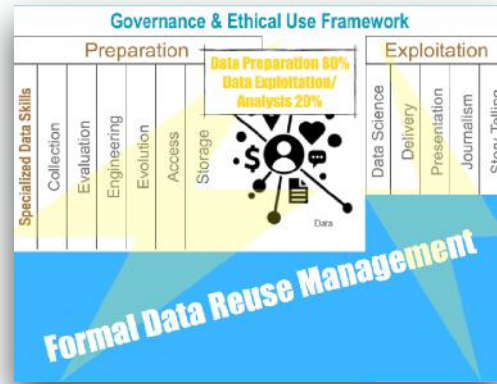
Governance & Ethical Use Framework

Preparation

Specialized Data Skills

Collection

Evaluation

Engineering

Evolution

Access

Storage

Data Preparation 80%
Data Exploitation/
Analysis 20%

$

Data

Exploitation

Data Science

Delivery

Presentation

Journalism

Story Telling

Formal Data Reuse Management